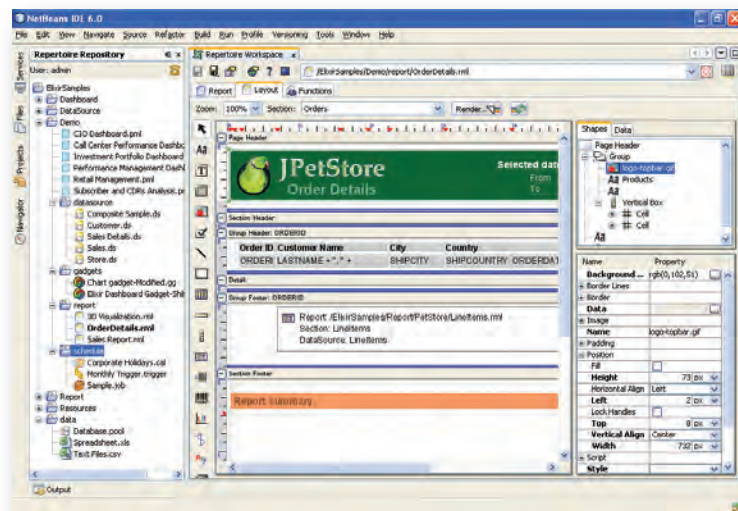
NetBeans IDE 6.0

File Edit View Navigate Source Refactor Build Run Profile Versioning Tools Window Help

Repertoire Repository

User: admin

ElixirSamples
Dashboard
DataSource
Demo
CIO Dashboard.pml
Call Center Performance Dashbc
Investment Portfolio Dashboard
Performance Management Dashb
Retail Management.pml
Subscriber and CDRs Analysis.pr
datasource
Composite Sample.ds
Customer.ds
Sales Details.ds
Sales.ds
Store.ds
gadgets
Chart gadget-Modified.gg
Elixir Dashboard Gadget-Shi
report
3D Visualization.rml
OrderDetails.rml
Sales Report.rml
schedule
Corporate Holidays.cal
Monthly Trigger.trigger
Sample.job
Report
Resources
data
Database.pool
Spreadsheet.xls
Text Files.csv

Output

Services Files Projects Navigator

Repertoire Workspace

/ElixirSamples/Demo/report/OrderDetails.rml

Report Layout Functions

Zoom: 100% Section: Orders Render...

Page Header

JPetStore
Order Details

Selected dat
From
To

Section Header

Group Header: ORDERID

| Order ID | Customer Name | City | Country |
|---|---|---|---|
| ORDERI | LASTNAME + "," + | SHIPCITY | SHIPCOUNTRY ORDERDA |

Detail

Group Footer: ORDERID

Report: /ElixirSamples/Report/PetStore/LineItems.rml
Section: LineItems
DataSource: LineItems

Section Footer

Report Summary

Shapes Data

Page Header
Group
logo-topbar.gif
Products
Vertical Box
Cell
Cell

| Name | Property |
|---|---|
| Background ... | rgb(0,102,51) |
| Border Lines | |
| Border | |
| Data | |
| Image | |
| Name | logo-topbar.gif |
| Padding | |
| Position | |
| Fill | |
| Height | 73 px |
| Horizontal Align | Left |
| Left | 2 px |
| Lock Handles | |
| Top | 8 px |
| Vertical Align | Center |
| Width | 732 px |
| Script | |
| Style | |